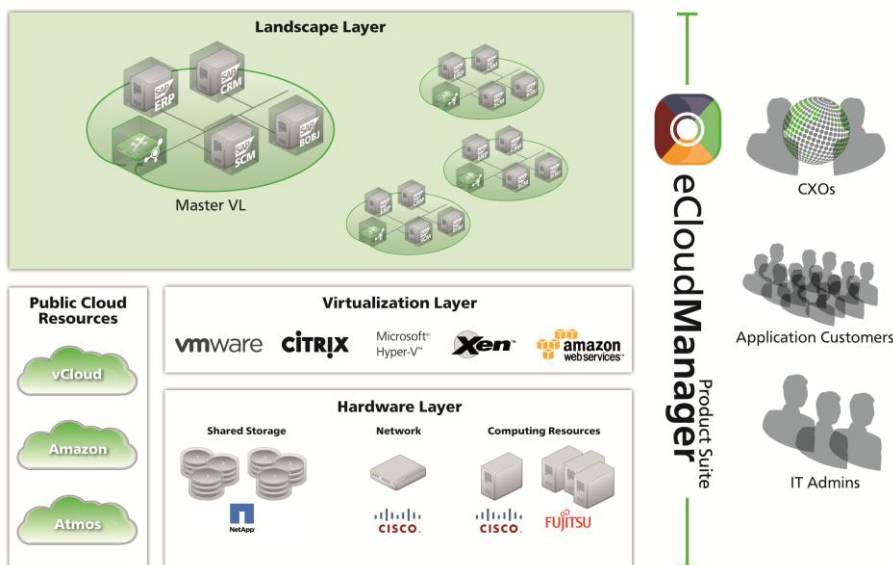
Landscape Layer

SAP ERP
SAP CRM
SAP SCM
SAP BOBJ

Master VL

Public Cloud Resources

vCloud

Amazon

Atmos

Virtualization Layer

vmware CITRIX Microsoft® Hyper-V™ Xen™ amazon webservices™

Hardware Layer

Shared Storage

NetApp

Network

CISCO.

Computing Resources

CISCO.

FUJITSU

eCloudManager Product Suite

CXOs

Application Customers

IT Admins